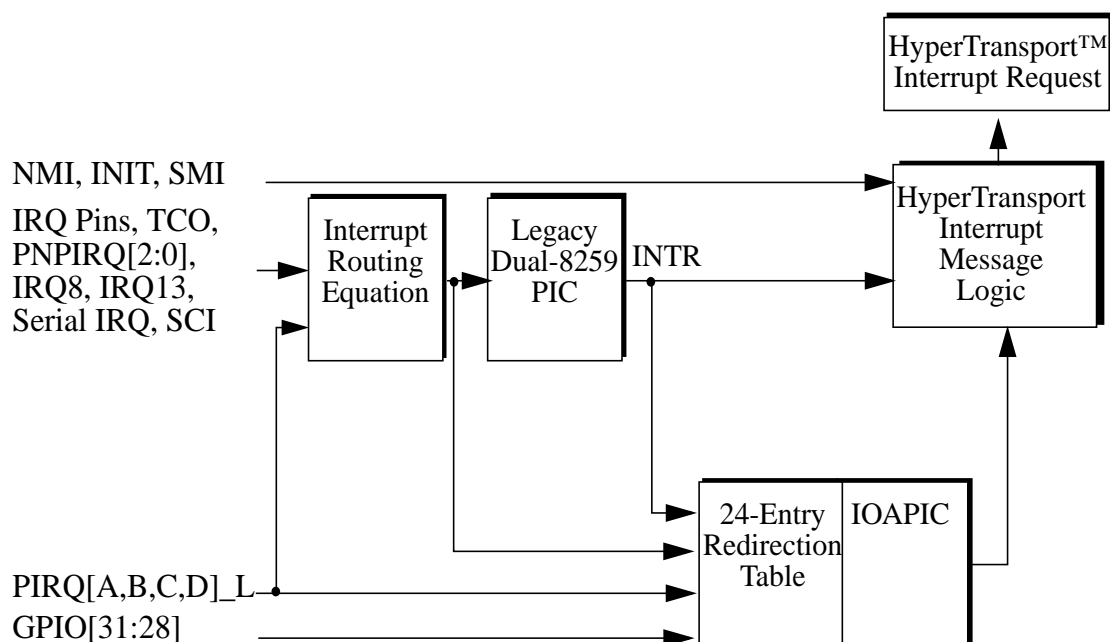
HyperTransport™ Interrupt Request

NMI, INIT, SMI

IRQ Pins, TCO, PNPIRQ[2:0], IRQ8, IRQ13, Serial IRQ, SCI

Interrupt Routing Equation

Legacy Dual-8259 PIC

INTR

HyperTransport Interrupt Message Logic

24-Entry Redirection Table

IOAPIC

PIRQ[A,B,C,D]_L

GPIO[31:28]